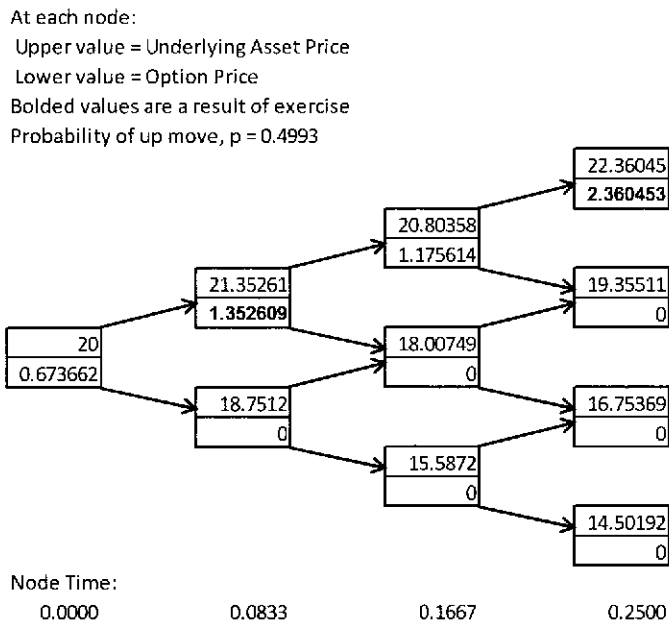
At each node:
Upper value = Underlying Asset Price
Lower value = Option Price
Bolded values are a result of exercise
Probability of up move, p = 0.4993

22.36045
**2.360453**

20.80358
1.175614

21.35261
**1.352609**

19.35511
0

20
0.673662

18.00749
0

18.7512
0

16.75369
0

15.5872
0

14.50192
0

Node Time:
0.0000 0.0833 0.1667 0.2500